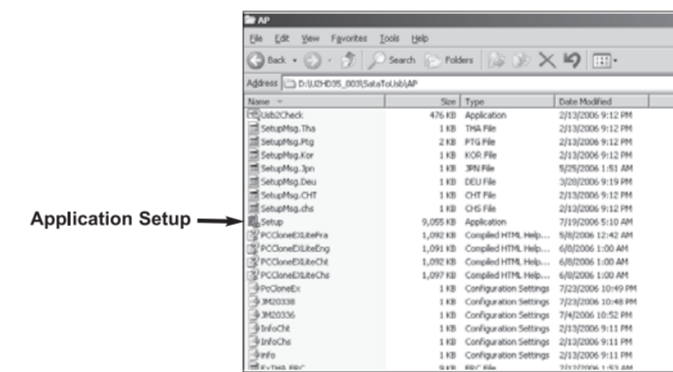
AP

File Edit View Favorites Tools Help

Back Search Folders

Address D:\U2HD35_003\SataToUsb\AP

| Name | Size | Type | Date Modified |
|---|---|---|---|
| Usb2Check | 476 KB | Application | 2/13/2006 9:12 PM |
| SetupMsg.Tha | 1 KB | THA File | 2/13/2006 9:12 PM |
| SetupMsg.Ptg | 2 KB | PTG File | 2/13/2006 9:12 PM |
| SetupMsg.Kor | 1 KB | KOR File | 2/13/2006 9:12 PM |
| SetupMsg.Jpn | 1 KB | JPN File | 5/25/2006 1:51 AM |
| SetupMsg.Deu | 1 KB | DEU File | 3/20/2006 9:19 PM |
| SetupMsg.CHT | 1 KB | CHT File | 2/13/2006 9:12 PM |
| SetupMsg.chs | 1 KB | CHS File | 2/13/2006 9:12 PM |
| Setup | 9,055 KB | Application | 7/19/2006 5:10 AM |
| PCCloneEXLiteFra | 1,092 KB | Compiled HTML Help... | 5/8/2006 12:42 AM |
| PCCloneEXLiteEng | 1,091 KB | Compiled HTML Help... | 6/8/2006 1:00 AM |
| PCCloneEXLiteCht | 1,091 KB | Compiled HTML Help... | 6/8/2006 1:00 AM |
| PCCloneEXLiteChs | 1,097 KB | Compiled HTML Help... | 6/8/2006 1:00 AM |
| PcCloneEx | 1 KB | Configuration Settings | 7/23/2006 10:49 PM |
| JM20338 | 1 KB | Configuration Settings | 7/23/2006 10:48 PM |
| JM20336 | 1 KB | Configuration Settings | 7/4/2006 10:52 PM |
| InfoCht | 1 KB | Configuration Settings | 2/13/2006 9:11 PM |
| InfoChs | 1 KB | Configuration Settings | 2/13/2006 9:11 PM |
| info | 1 KB | Configuration Settings | 2/13/2006 9:11 PM |
| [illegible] | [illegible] | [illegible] | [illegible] |

Application Setup